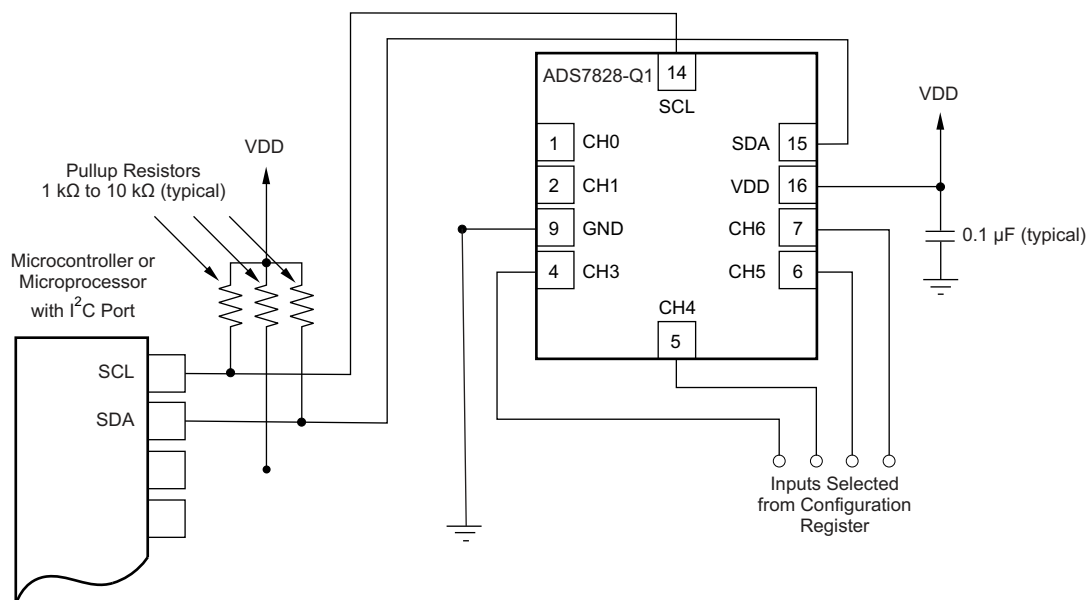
ADS7828-Q1
14
SCL
1 CH0
2 CH1
9 GND
4 CH3
SDA 15
VDD 16
CH6 7
CH5 6
CH4
5
VDD
0.1 µF (typical)
VDD
Pullup Resistors
1 kΩ to 10 kΩ (typical)
Microcontroller or Microprocessor with I$^2$C Port
SCL
SDA
Inputs Selected from Configuration Register